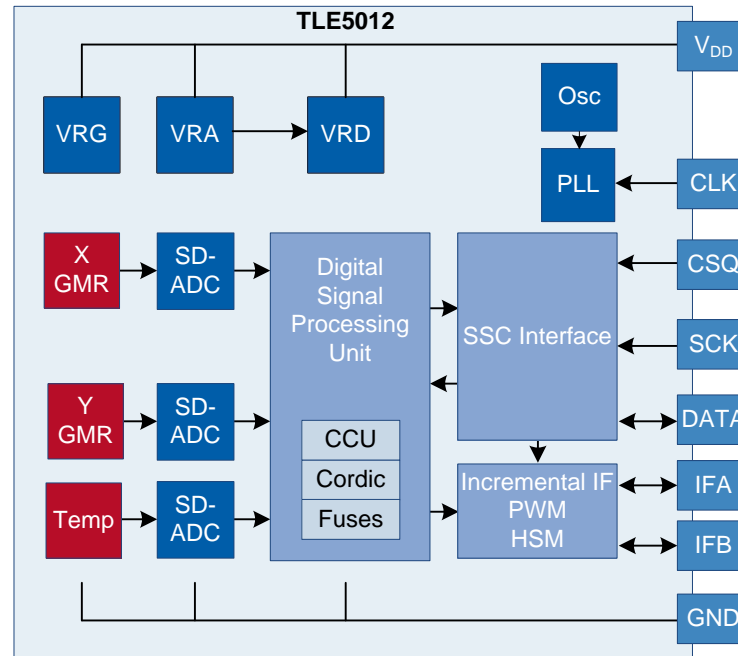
TLE5012

$V_{DD}$

VRG

VRA

VRD

Osc

PLL

CLK

X GMR

SD-ADC

Digital Signal Processing Unit

SSC Interface

CSQ

SCK

Y GMR

SD-ADC

DATA

CCU

Cordic

Fuses

Incremental IF PWM HSM

IFA

Temp

SD-ADC

IFB

GND